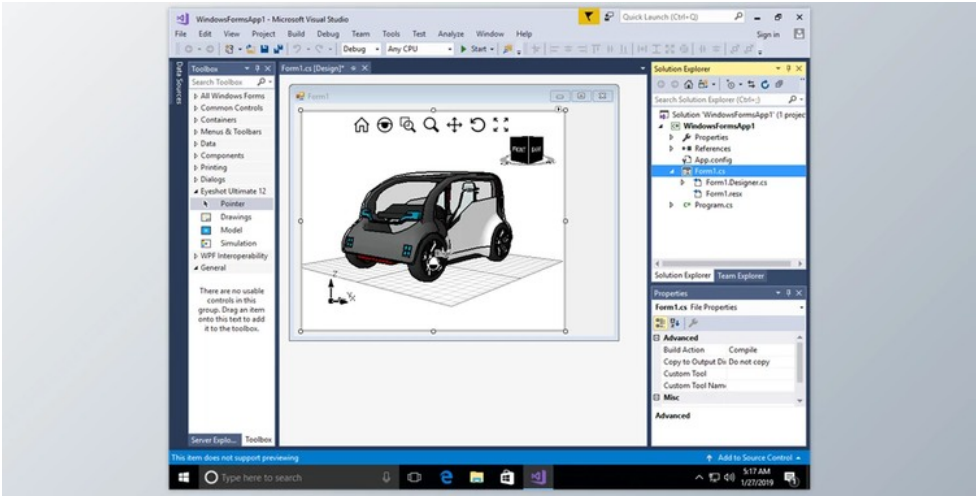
WindowsFormsApp1 - Microsoft Visual Studio
Quick Launch (Ctrl+Q)
File Edit View Project Build Debug Team Tools Test Analyze Window Help
Sign in
Debug Any CPU Start
Data Sources
Toolbox
Search Toolbox
▷ All Windows Forms
▷ Common Controls
▷ Containers
▷ Menus & Toolbars
▷ Data
▷ Components
▷ Printing
▷ Dialogs
◢ Eyeshot Ultimate 12
Pointer
Drawings
Model
Simulation
▷ WPF Interoperability
◢ General
There are no usable controls in this group. Drag an item onto this text to add it to the toolbox.
Server Explo... Toolbox
Form1.cs [Design]*
Form1
FRONT SIDE
Z
Y X
Solution Explorer
Search Solution Explorer (Ctrl+;)
Solution 'WindowsFormsApp1' (1 projec
WindowsFormsApp1
Properties
References
App.config
Form1.cs
Form1.Designer.cs
Form1.resx
Program.cs
Solution Explorer Team Explorer
Properties
Form1.cs File Properties
Advanced
Build Action Compile
Copy to Output Di Do not copy
Custom Tool
Custom Tool Nam
Misc
Advanced
This item does not support previewing
Add to Source Control
Type here to search
5:17 AM
1/27/2019